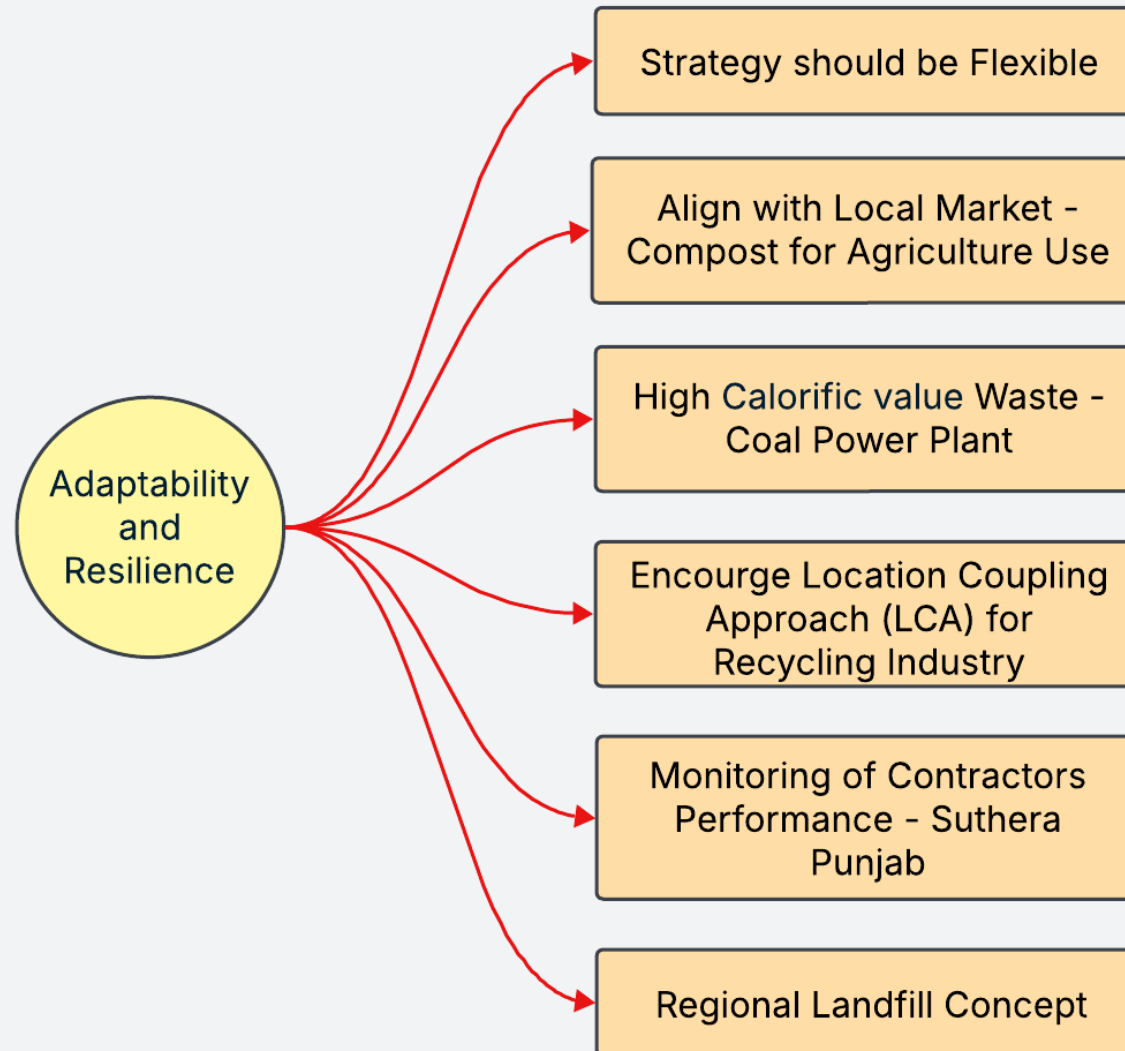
Adaptability and Resilience

Strategy should be Flexible

Align with Local Market - Compost for Agriculture Use

High Calorific value Waste - Coal Power Plant

Encourge Location Coupling Approach (LCA) for Recycling Industry

Monitoring of Contractors Performance - Suthera Punjab

Regional Landfill Concept